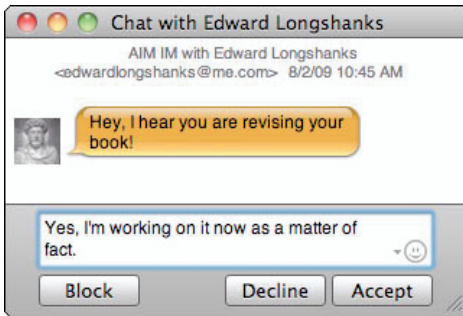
Chat with Edward Longshanks

AIM IM with Edward Longshanks
<edwardlongshanks@me.com> 8/2/09 10:45 AM

Hey, I hear you are revising your book!

Yes, I'm working on it now as a matter of fact.

Block

Decline

Accept